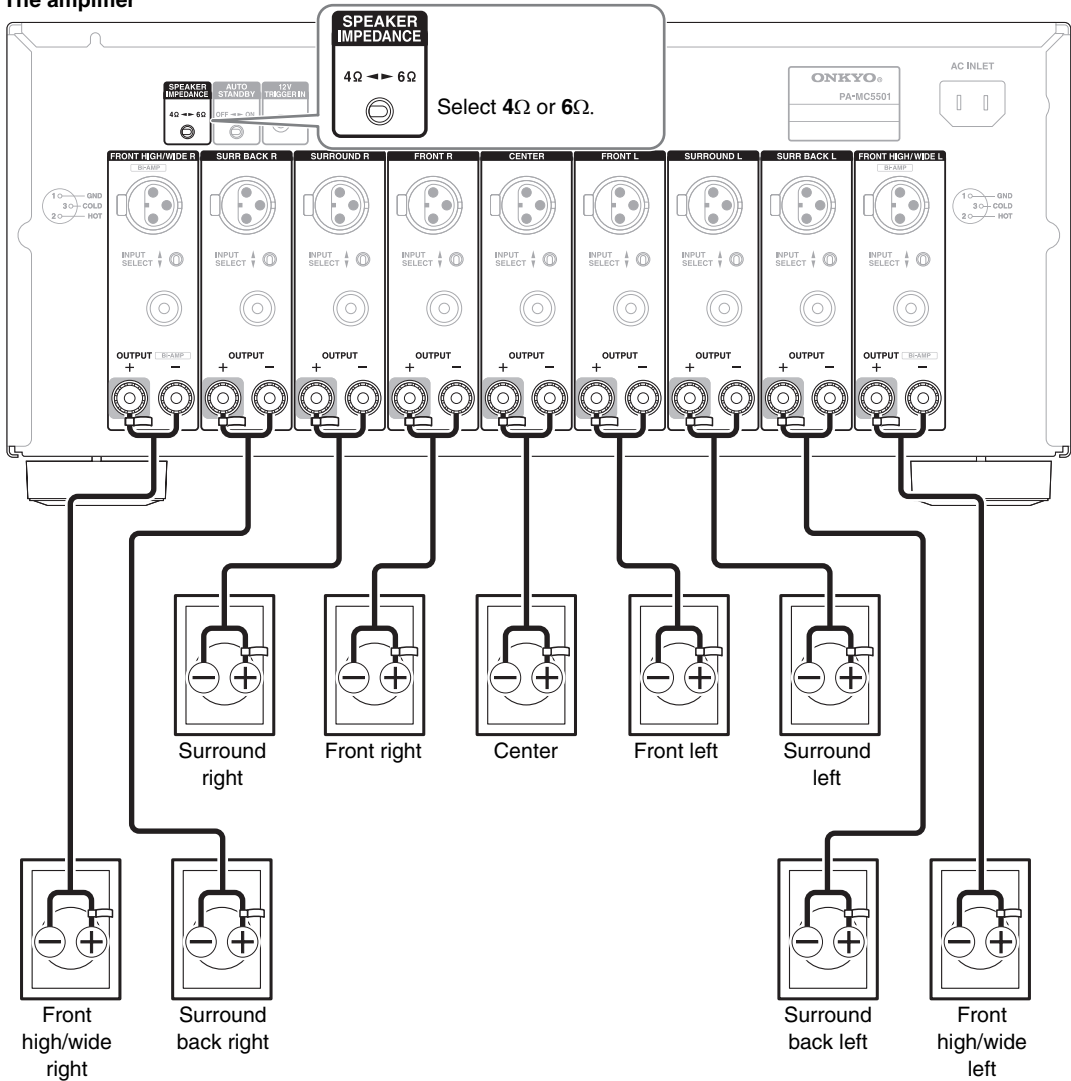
The amplifier

SPEAKER IMPEDANCE
4Ω ◄► 6Ω
Select **4**Ω or **6**Ω.

SPEAKER IMPEDANCE
4Ω ◄► 6Ω

AUTO STANDBY
OFF ◄► ON

12V TRIGGER IN

ONKYO
PA-MC5501

AC INLET

1 GND
3 COLD
2 HOT

FRONT HIGH/WIDE R
BI-AMP

SURR BACK R

SURROUND R

FRONT R

CENTER

FRONT L

SURROUND L

SURR BACK L

FRONT HIGH/WIDE L
BI-AMP

1 GND
3 COLD
2 HOT

INPUT SELECT

INPUT SELECT

INPUT SELECT

INPUT SELECT

INPUT SELECT

INPUT SELECT

INPUT SELECT

INPUT SELECT

INPUT SELECT

OUTPUT BI-AMP
+ −

OUTPUT
+ −

OUTPUT
+ −

OUTPUT
+ −

OUTPUT
+ −

OUTPUT
+ −

OUTPUT
+ −

OUTPUT
+ −

OUTPUT BI-AMP
+ −

Surround right

Front right

Center

Front left

Surround left

Front high/wide right

Surround back right

Surround back left

Front high/wide left